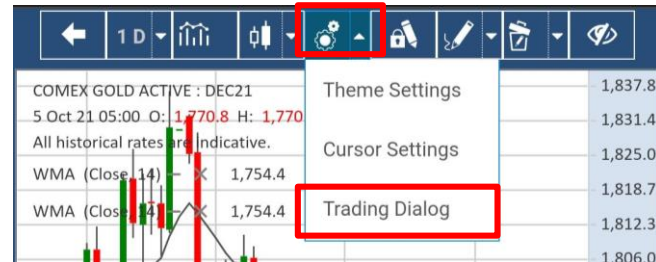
1 D

COMEX GOLD ACTIVE : DEC21
5 Oct 21 05:00 O: 1,770.8 H: 1,770
All historical rates are indicative.
WMA (Close, 14) — 1,754.4
WMA (Close, 14) — 1,754.4

Theme Settings
Cursor Settings
Trading Dialog

1,837.8
1,831.4
1,825.0
1,818.7
1,812.3
1,806.0